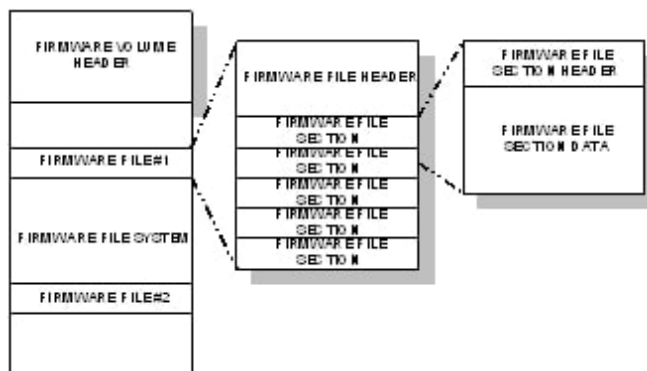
FIRMWARE VOLUME HEADER

FIRMWARE FILE#1

FIRMWARE FILE SYSTEM

FIRMWARE FILE#2

FIRMWARE FILE HEADER

FIRMWARE FILE SECTION

FIRMWARE FILE SECTION

FIRMWARE FILE SECTION

FIRMWARE FILE SECTION

FIRMWARE FILE SECTION

FIRMWARE FILE SECTION HEADER

FIRMWARE FILE SECTION DATA